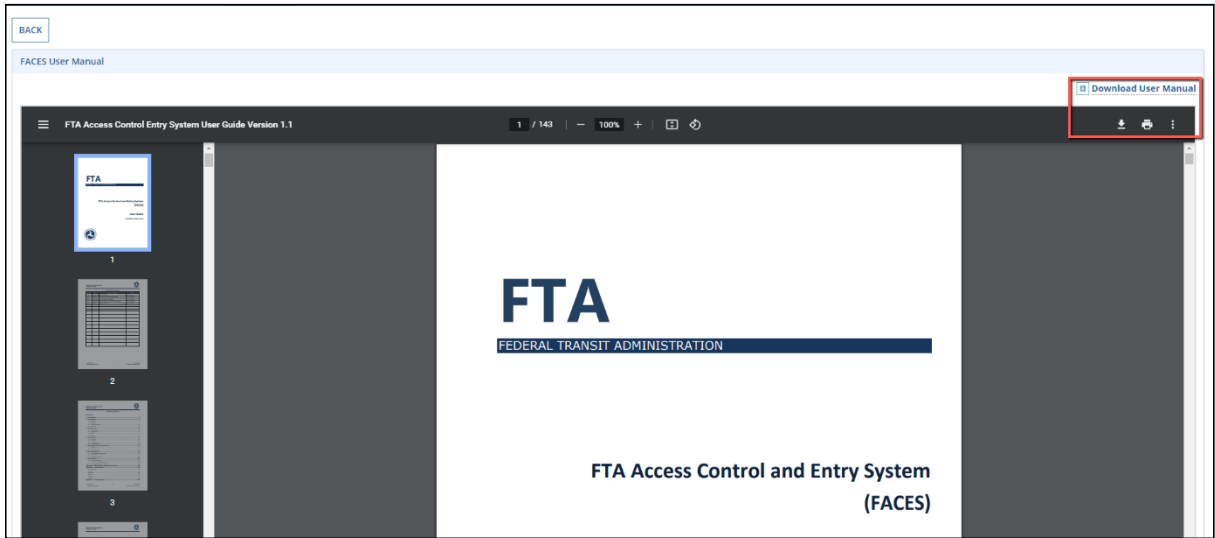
BACK

FACES User Manual

Download User Manual

FTA Access Control Entry System User Guide Version 1.1

1 / 143 | — 100% +

FTA

1

2

3

FTA

FEDERAL TRANSIT ADMINISTRATION

FTA Access Control and Entry System (FACES)